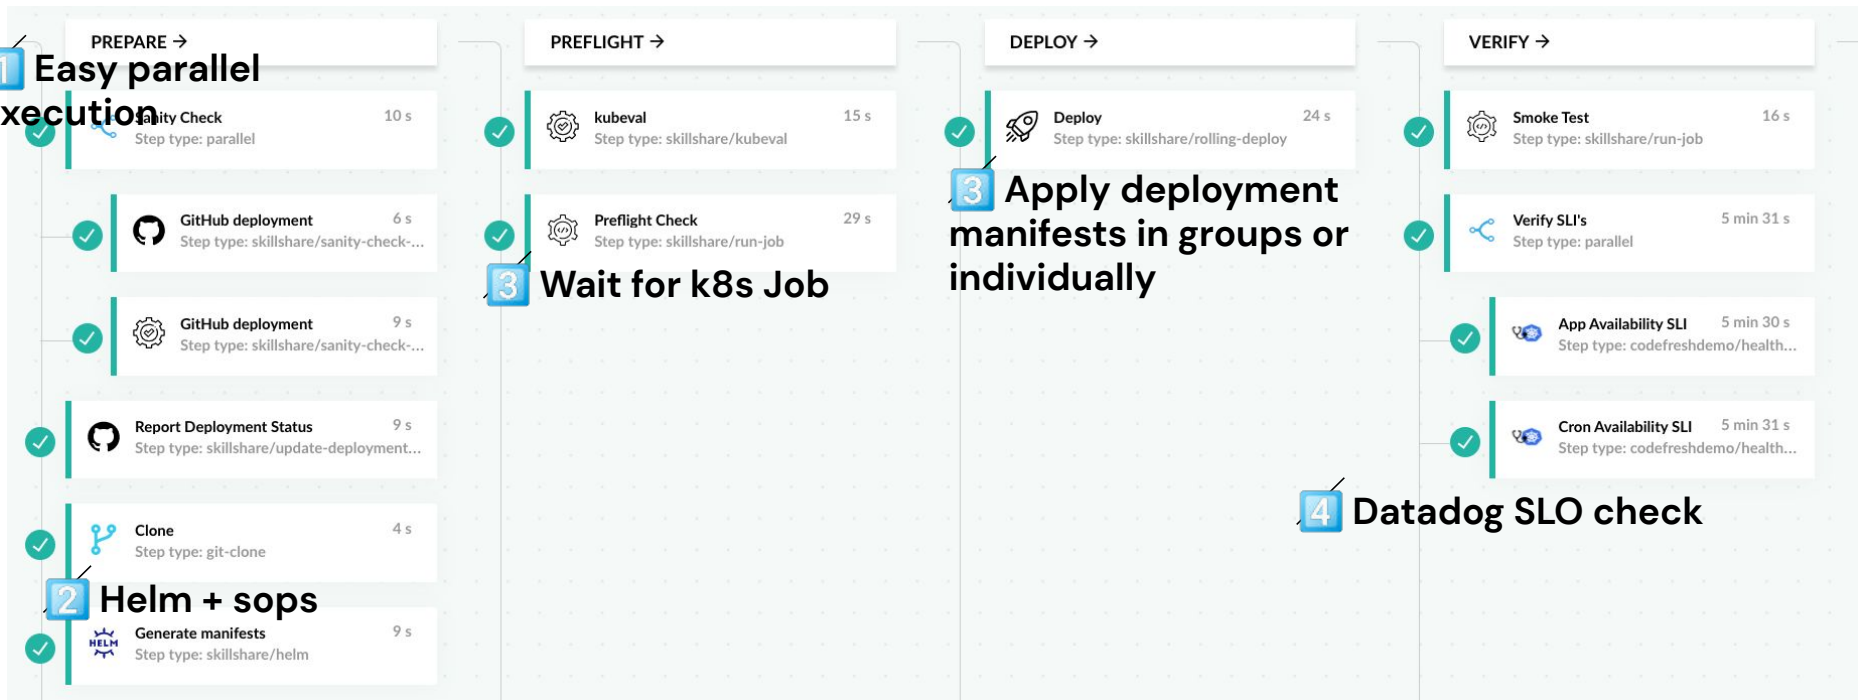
PREPARE →

1 Easy parallel xecution

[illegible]ity Check
Step type: parallel
10 s

GitHub deployment
Step type: skillshare/sanity-check-...
6 s

GitHub deployment
Step type: skillshare/sanity-check-...
9 s

Report Deployment Status
Step type: skillshare/update-deployment...
9 s

Clone
Step type: git-clone
4 s

2 Helm + sops

Generate manifests
Step type: skillshare/helm
9 s

PREFLIGHT →

kubeval
Step type: skillshare/kubeval
15 s

Preflight Check
Step type: skillshare/run-job
29 s

3 Wait for k8s Job

DEPLOY →

Deploy
Step type: skillshare/rolling-deploy
24 s

3 Apply deployment manifests in groups or individually

VERIFY →

Smoke Test
Step type: skillshare/run-job
16 s

Verify SLI's
Step type: parallel
5 min 31 s

App Availability SLI
Step type: codefreshdemo/health...
5 min 30 s

Cron Availability SLI
Step type: codefreshdemo/health...
5 min 31 s

4 Datadog SLO check